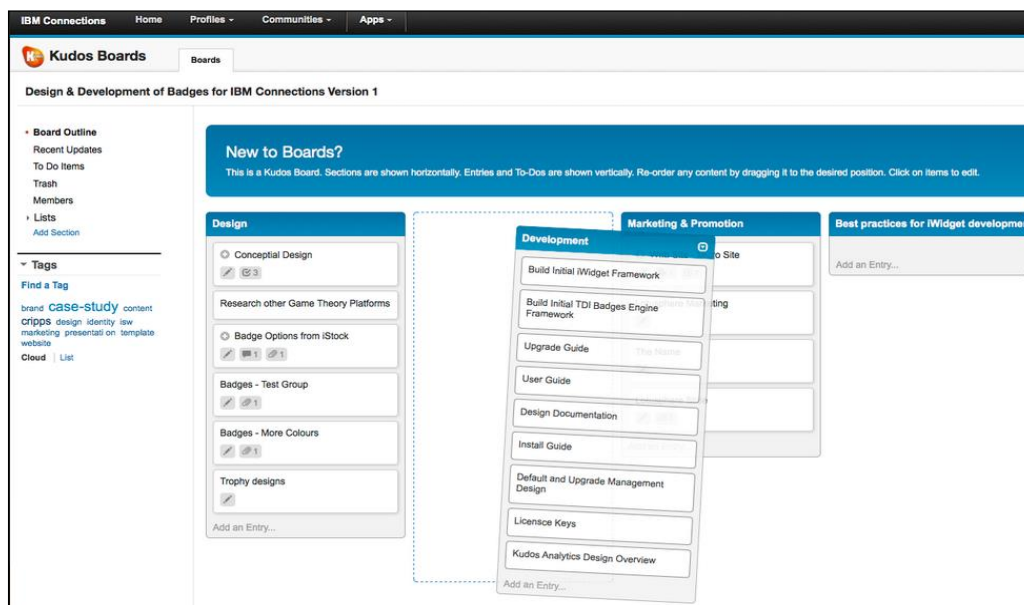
IBM Connections Home Profiles Communities Apps

Kudos Boards

Boards

Design & Development of Badges for IBM Connections Version 1

• Board Outline
Recent Updates
To Do Items
Trash
Members
Lists
Add Section

Tags
Find a Tag
brand case-study content cripps design identity isw marketing presentati on template website
Cloud | List

New to Boards?
This is a Kudos Board. Sections are shown horizontally. Entries and To-Dos are shown vertically. Re-order any content by dragging it to the desired position. Click on items to edit.

Design
Conceptial Design
3
Research other Game Theory Platforms
Badge Options from iStock
1 1
Badges - Test Group
1
Badges - More Colours
1
Trophy designs
Add an Entry...

Development
Build Initial iWidget Framework
Build Initial TDI Badges Engine Framework
Upgrade Guide
User Guide
Design Documentation
Install Guide
Default and Upgrade Management Design
Licensce Keys
Kudos Analytics Design Overview
Add an Entry...

Marketing & Promotion
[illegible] o Site
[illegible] ting

Best practices for iWidget developm
Add an Entry...